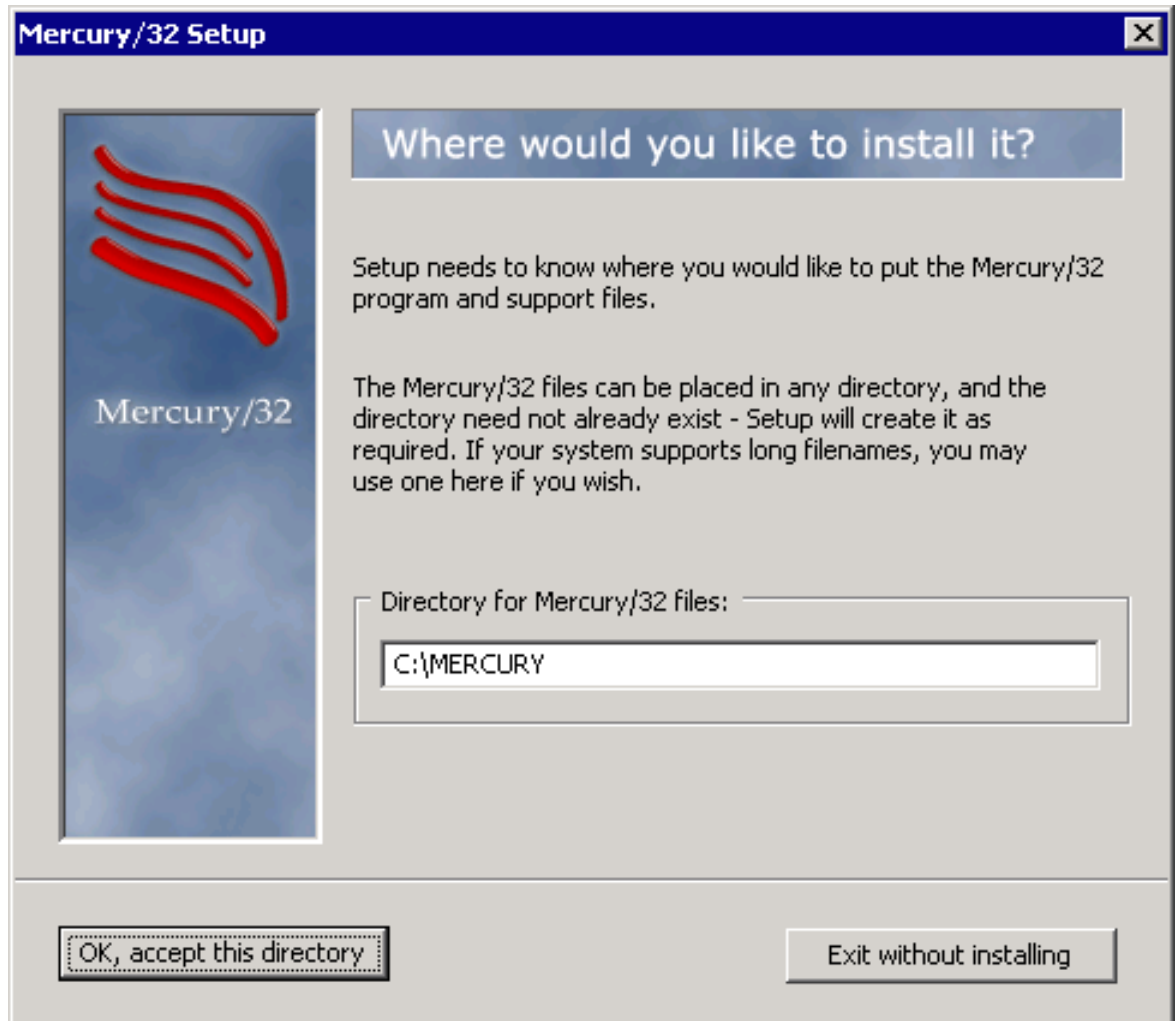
Mercury/32 Setup

Mercury/32

Where would you like to install it?

Setup needs to know where you would like to put the Mercury/32 program and support files.

The Mercury/32 files can be placed in any directory, and the directory need not already exist - Setup will create it as required. If your system supports long filenames, you may use one here if you wish.

Directory for Mercury/32 files:

C:\MERCURY

OK, accept this directory

Exit without installing